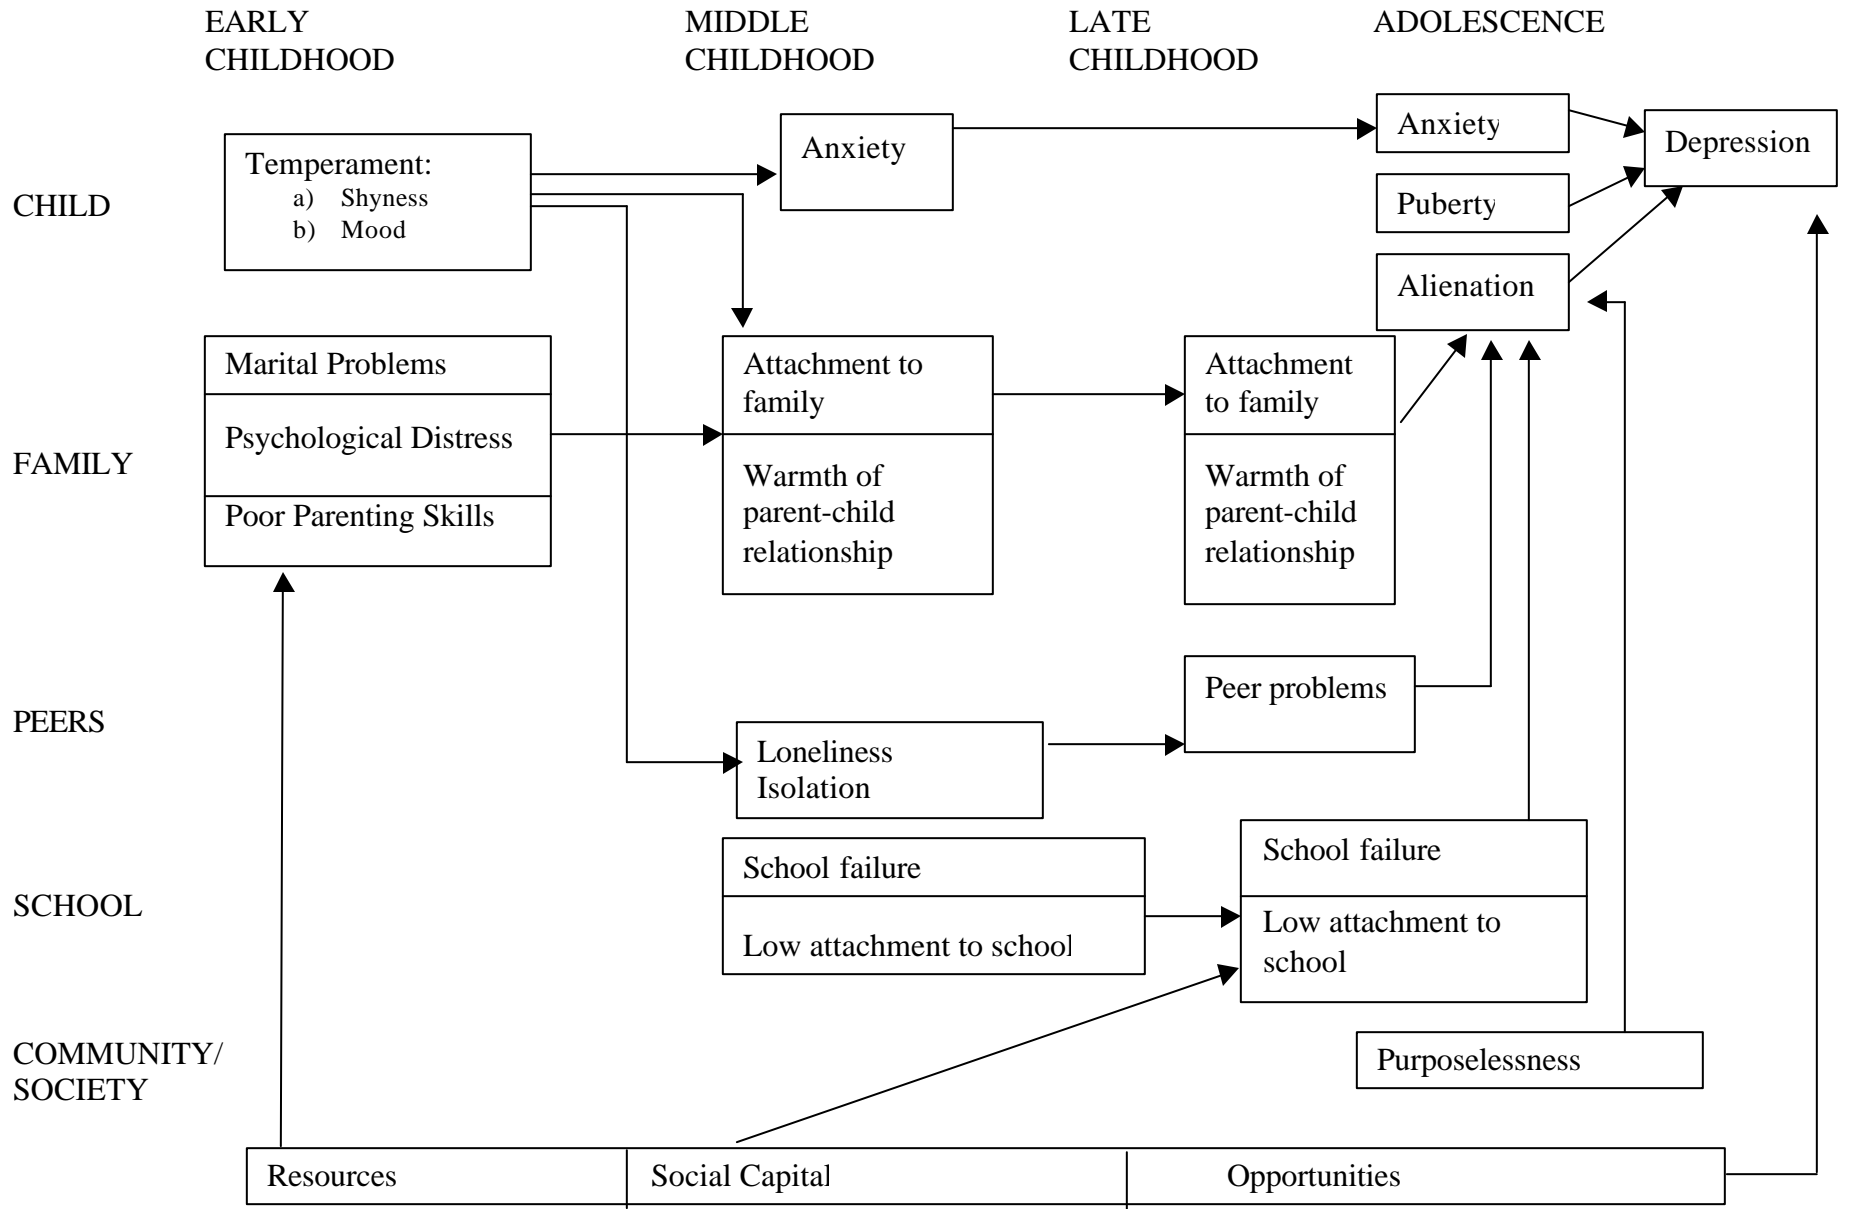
EARLY CHILDHOOD

MIDDLE CHILDHOOD

LATE CHILDHOOD

ADOLESCENCE

CHILD

Temperament:
a) Shyness
b) Mood

Anxiety

Anxiety

Depression

Puberty

Alienation

FAMILY

Marital Problems

Psychological Distress

Poor Parenting Skills

Attachment to family

Warmth of parent-child relationship

Attachment to family

Warmth of parent-child relationship

PEERS

Peer problems

Loneliness Isolation

SCHOOL

School failure

Low attachment to school

School failure

Low attachment to school

COMMUNITY/ SOCIETY

Purposelessness

| Resources | Social Capital | Opportunities |
|---|---|---|